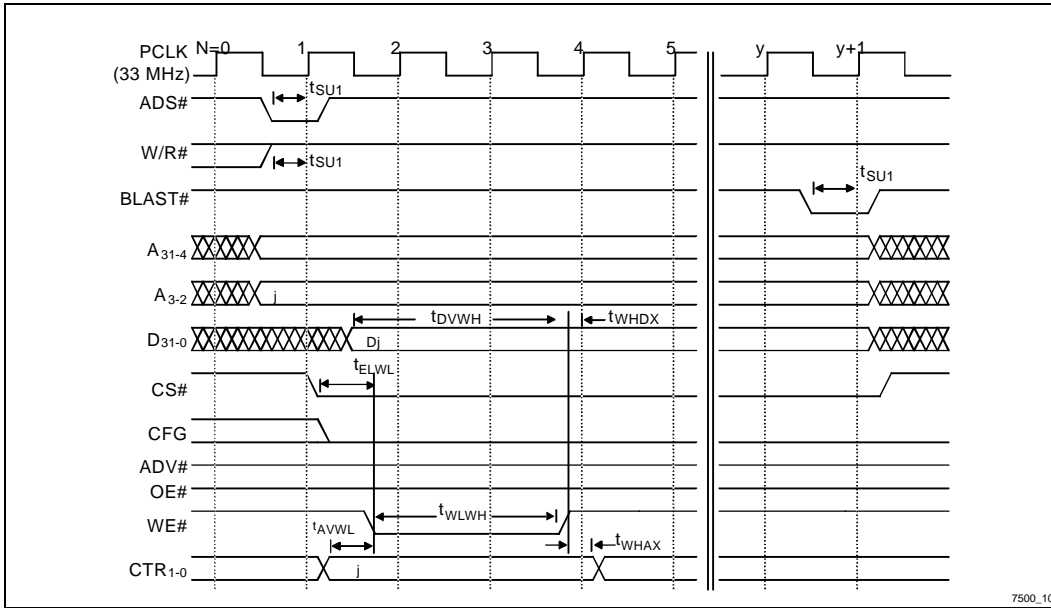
PCLK (33 MHz)
N=0
1
2
3
4
5
y
y+1
ADS#
$t_{SU1}$
W/R#
$t_{SU1}$
BLAST#
$t_{SU1}$
$A_{31-4}$
$A_{3-2}$
j
$t_{DVWH}$
$t_{WHDX}$
$D_{31-0}$
Dj
$t_{ELWL}$
CS#
CFG
ADV#
OE#
$t_{WLWH}$
WE#
$t_{AVWL}$
$t_{WHAX}$
$CTR_{1-0}$
j
7500_1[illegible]